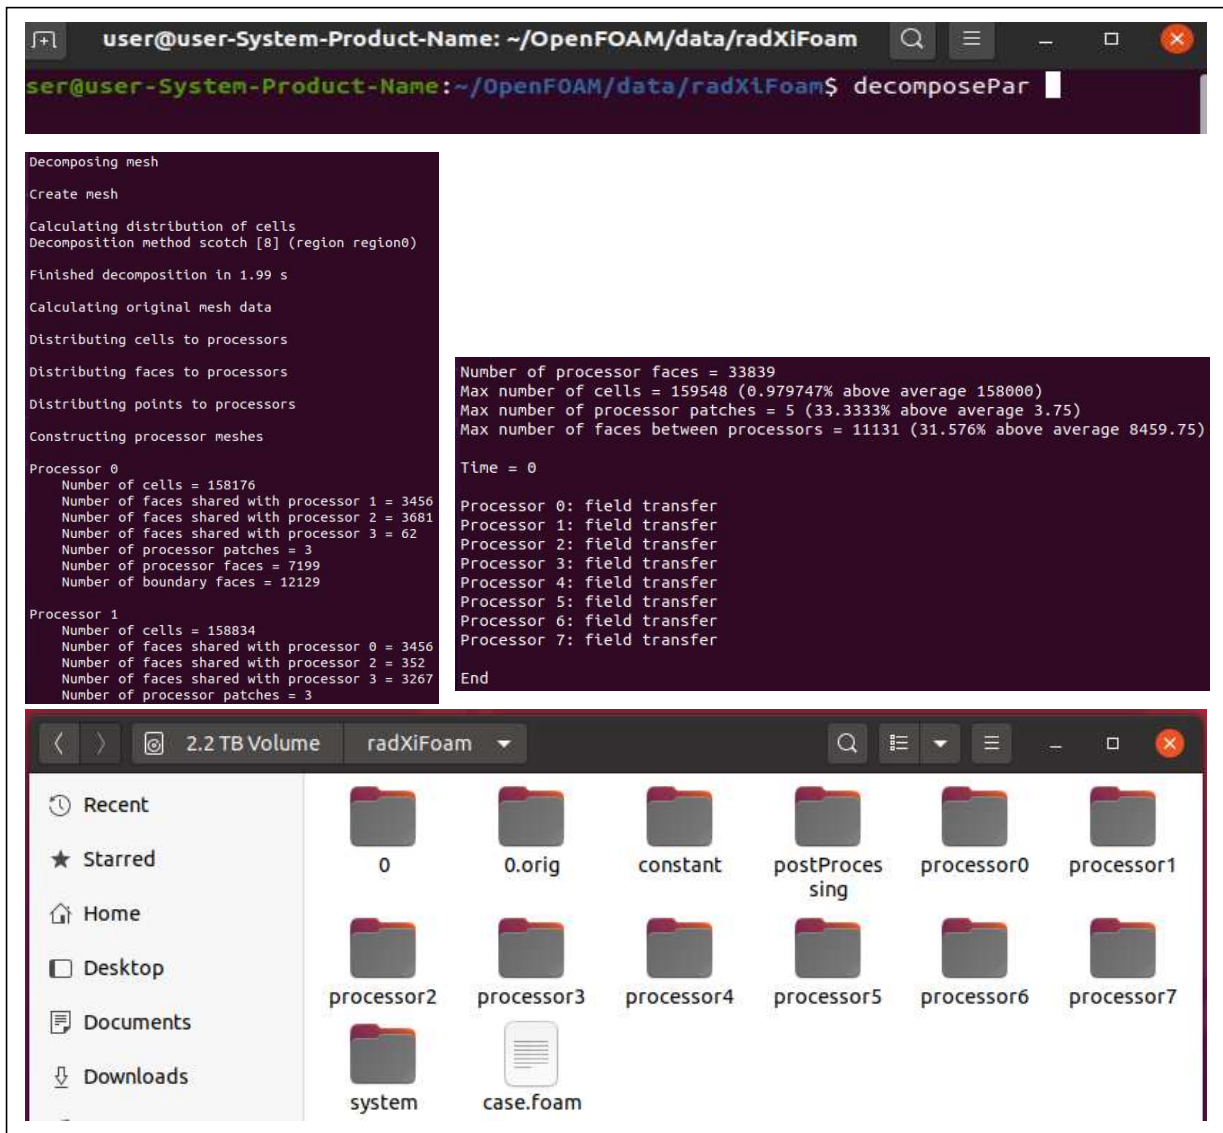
user@user-System-Product-Name: ~/OpenFOAM/data/radXiFoam

ser@user-System-Product-Name:~/OpenFOAM/data/radXiFoam$ decomposePar

Decomposing mesh

Create mesh

Calculating distribution of cells
Decomposition method scotch [8] (region region0)

Finished decomposition in 1.99 s

Calculating original mesh data

Distributing cells to processors

Distributing faces to processors

Distributing points to processors

Constructing processor meshes

Processor 0
Number of cells = 158176
Number of faces shared with processor 1 = 3456
Number of faces shared with processor 2 = 3681
Number of faces shared with processor 3 = 62
Number of processor patches = 3
Number of processor faces = 7199
Number of boundary faces = 12129

Processor 1
Number of cells = 158834
Number of faces shared with processor 0 = 3456
Number of faces shared with processor 2 = 352
Number of faces shared with processor 3 = 3267
Number of processor patches = 3

Number of processor faces = 33839
Max number of cells = 159548 (0.979747% above average 158000)
Max number of processor patches = 5 (33.3333% above average 3.75)
Max number of faces between processors = 11131 (31.576% above average 8459.75)

Time = 0

Processor 0: field transfer
Processor 1: field transfer
Processor 2: field transfer
Processor 3: field transfer
Processor 4: field transfer
Processor 5: field transfer
Processor 6: field transfer
Processor 7: field transfer

End

2.2 TB Volume radXiFoam

Recent
Starred
Home
Desktop
Documents
Downloads

0
0.orig
constant
postProcessing
processor0
processor1
processor2
processor3
processor4
processor5
processor6
processor7
system
case.foam